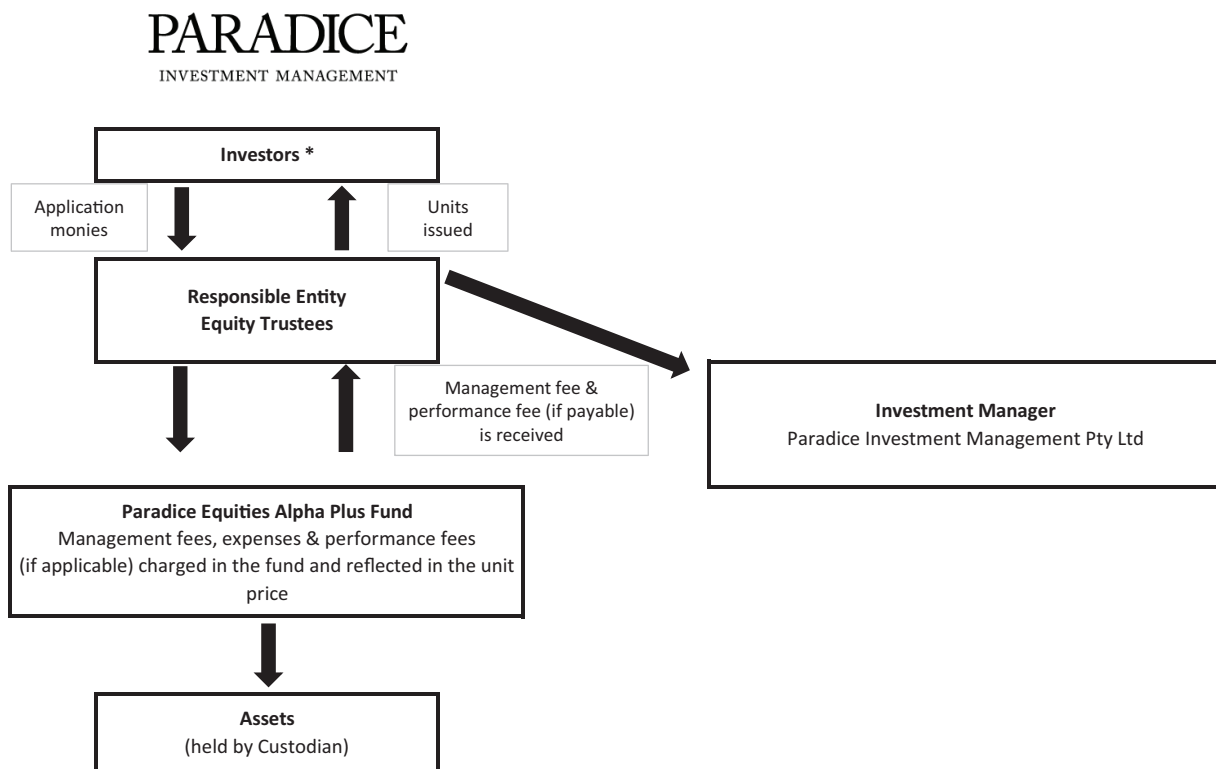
PARADICE
INVESTMENT MANAGEMENT

**Investors \***

Application monies

Units issued

**Responsible Entity**
**Equity Trustees**

Management fee & performance fee (if payable) is received

**Investment Manager**
Paradice Investment Management Pty Ltd

**Paradice Equities Alpha Plus Fund**
Management fees, expenses & performance fees (if applicable) charged in the fund and reflected in the unit price

**Assets**
(held by Custodian)